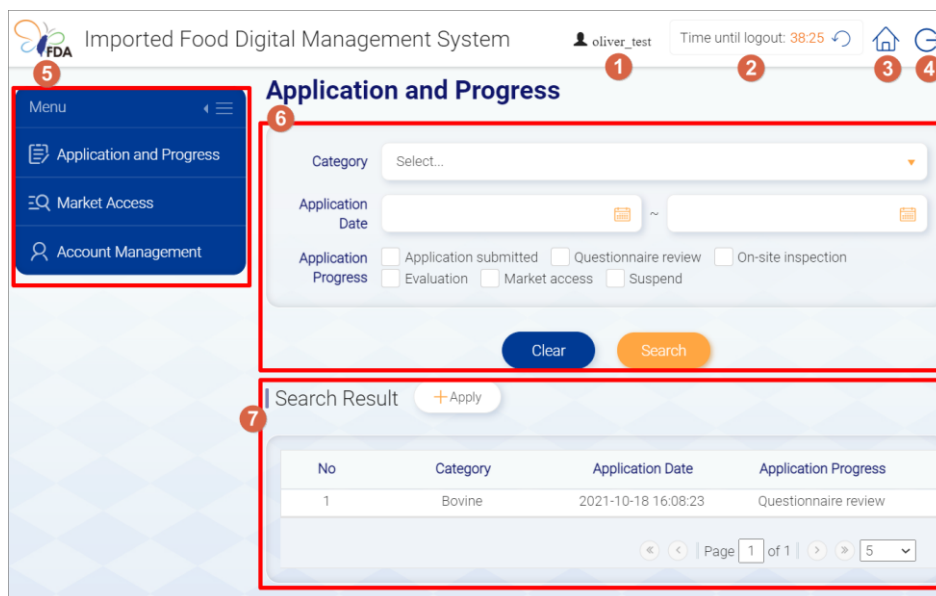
FDA Imported Food Digital Management System

oliver_test 1

Time until logout: 38:25 2

3

4

5

Menu

Application and Progress

Market Access

Account Management

Application and Progress

6

Category Select...

Application Date ~

Application Progress Application submitted Questionnaire review On-site inspection Evaluation Market access Suspend

Clear Search

Search Result + Apply

7

| No | Category | Application Date | Application Progress |
|---|---|---|---|
| 1 | Bovine | 2021-10-18 16:08:23 | Questionnaire review |

Page 1 of 1 5